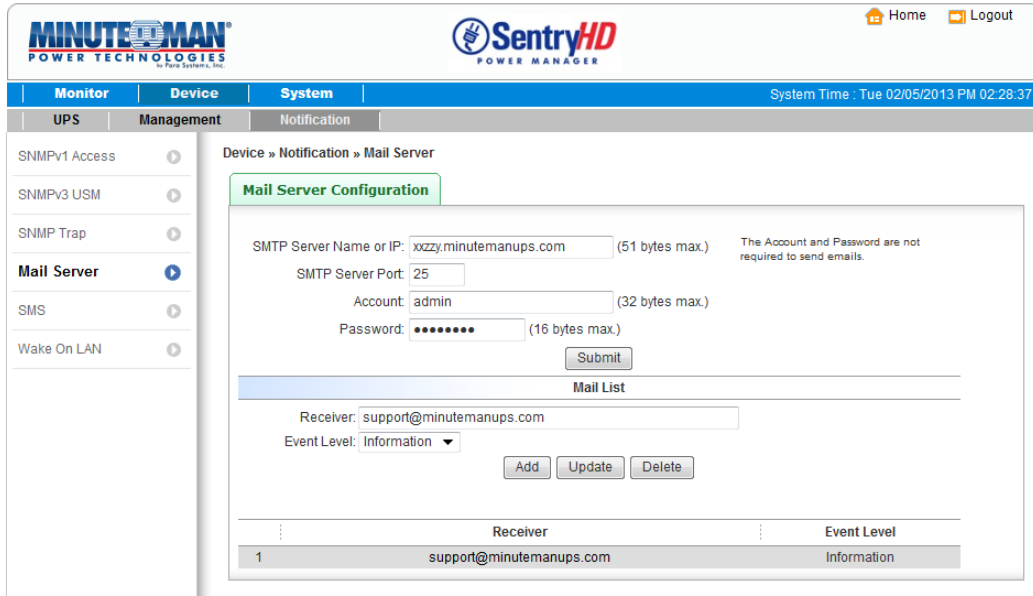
MINUTEMAN®
POWER TECHNOLOGIES
by Para Systems, Inc.

SentryHD
POWER MANAGER

Home Logout

Monitor Device System
System Time : Tue 02/05/2013 PM 02:28:37

UPS Management Notification

SNMPv1 Access
SNMPv3 USM
SNMP Trap
Mail Server
SMS
Wake On LAN

Device » Notification » Mail Server

Mail Server Configuration

SMTP Server Name or IP: xxzzy.minutemanups.com (51 bytes max.)
SMTP Server Port: 25
Account: admin (32 bytes max.)
Password: •••••••• (16 bytes max.)

The Account and Password are not required to send emails.

Submit

Mail List

Receiver: support@minutemanups.com
Event Level: Information

Add Update Delete

| | Receiver | Event Level |
|---|---|---|
| 1 | support@minutemanups.com | Information |